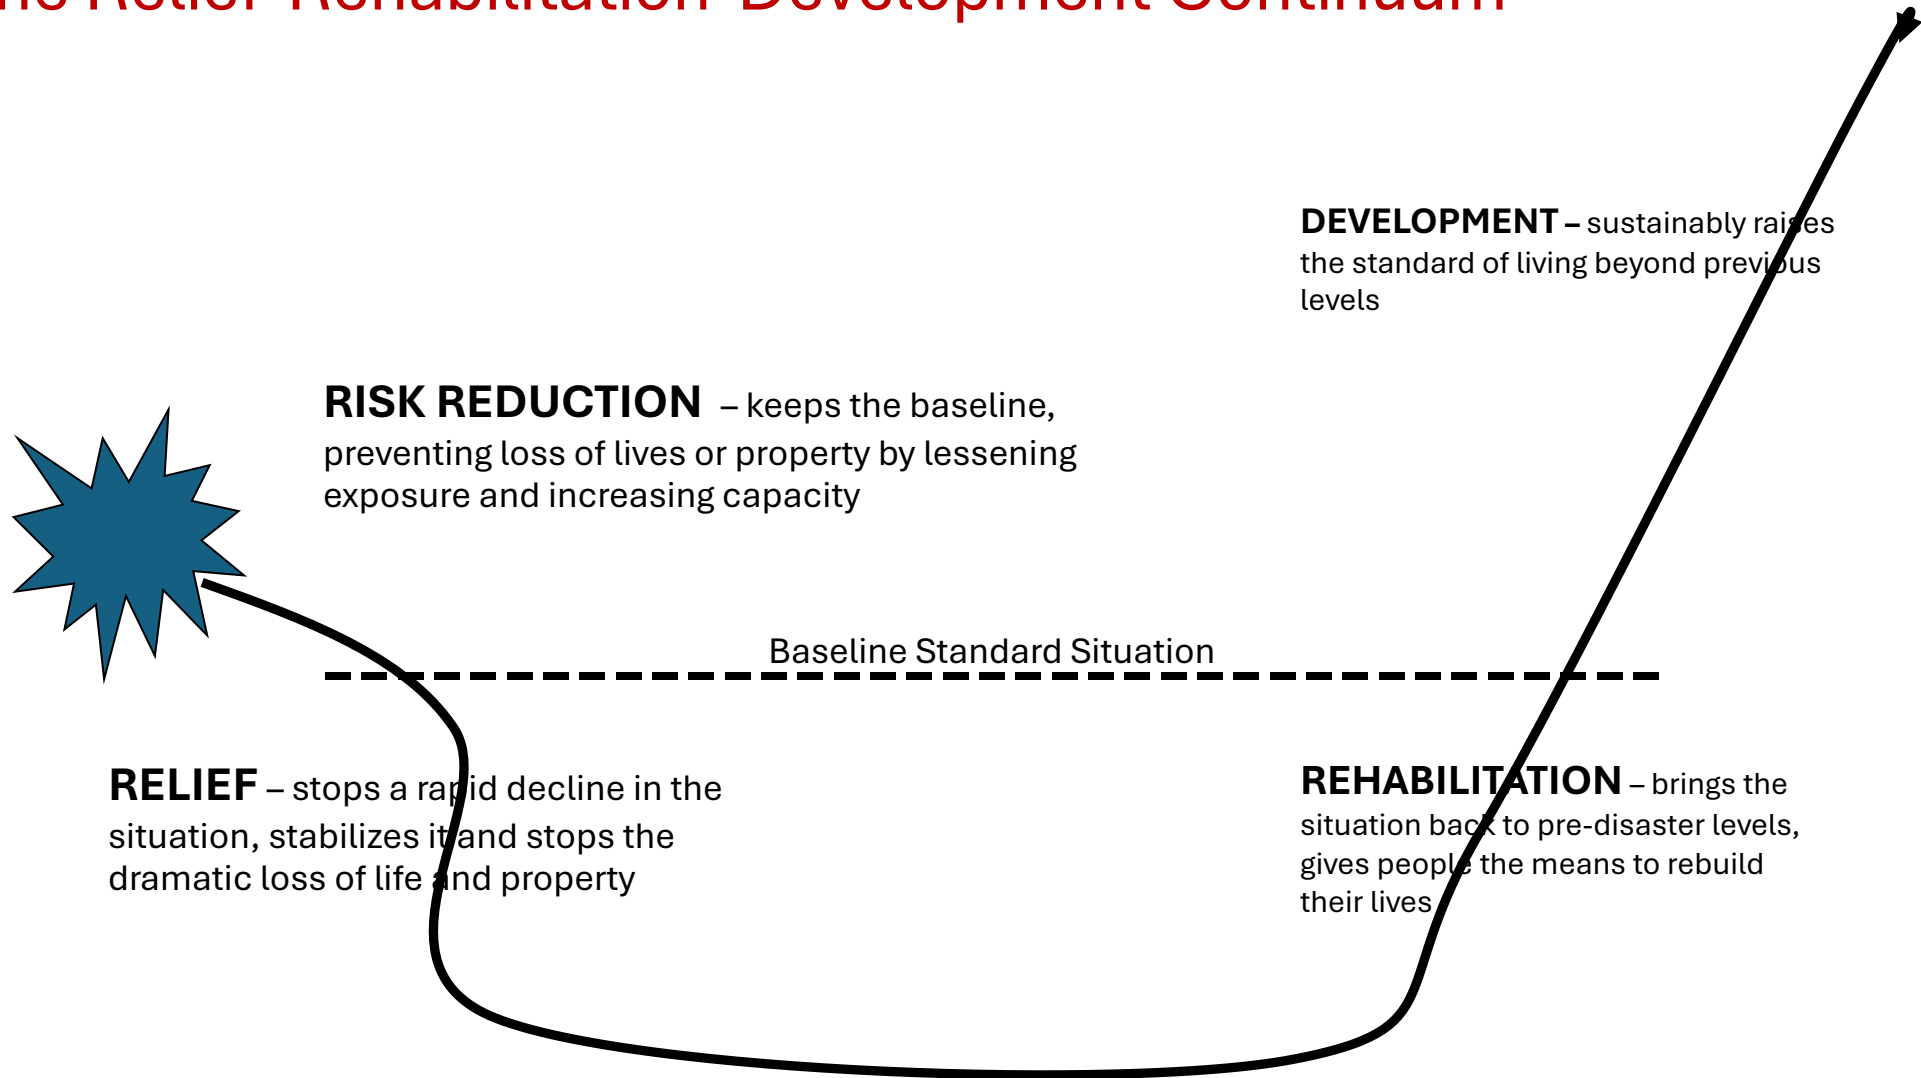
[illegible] Relief-Rehabilitation-Development Continuum

DEVELOPMENT – sustainably raises the standard of living beyond previous levels

RISK REDUCTION – keeps the baseline, preventing loss of lives or property by lessening exposure and increasing capacity

Baseline Standard Situation

RELIEF – stops a rapid decline in the situation, stabilizes it and stops the dramatic loss of life and property

REHABILITATION – brings the situation back to pre-disaster levels, gives people the means to rebuild their lives